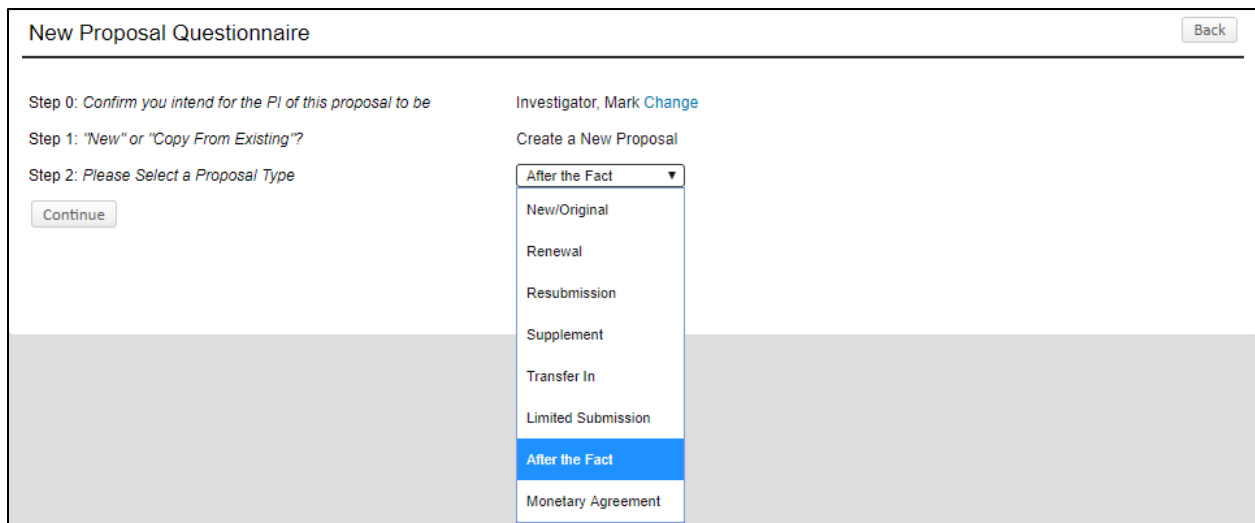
New Proposal Questionnaire

Back

Step 0: Confirm you intend for the PI of this proposal to be

Investigator, Mark Change

Step 1: "New" or "Copy From Existing"?

Create a New Proposal

Step 2: Please Select a Proposal Type

After the Fact

Continue

New/Original

Renewal

Resubmission

Supplement

Transfer In

Limited Submission

After the Fact

Monetary Agreement